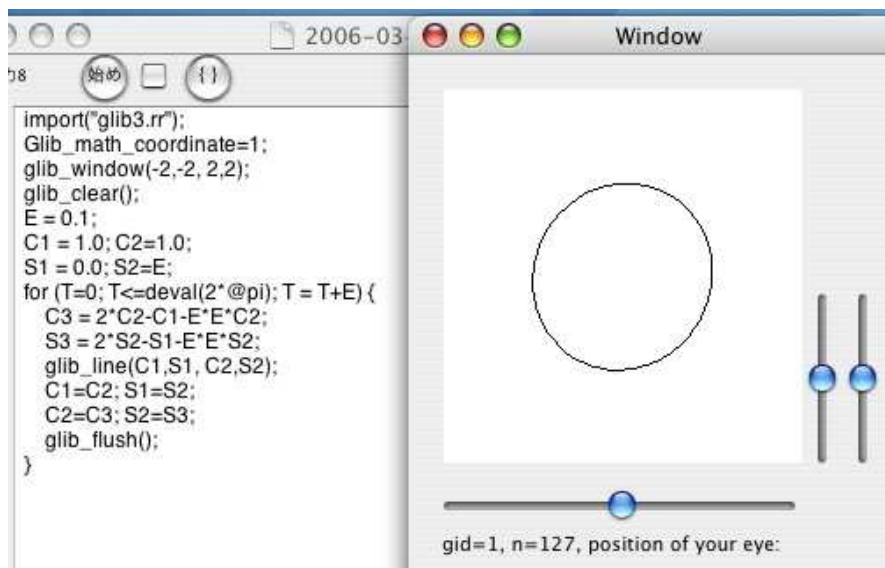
2006-03

Window

ウ8 始め { }

import("glib3.rr");
Glib_math_coordinate=1;
glib_window(-2,-2, 2,2);
glib_clear();
E = 0.1;
C1 = 1.0; C2=1.0;
S1 = 0.0; S2=E;
for (T=0; T<=deval(2*@pi); T = T+E) {
C3 = 2*C2-C1-E*E*C2;
S3 = 2*S2-S1-E*E*S2;
glib_line(C1,S1, C2,S2);
C1=C2; S1=S2;
C2=C3; S2=S3;
glib_flush();
}

gid=1, n=127, position of your eye: